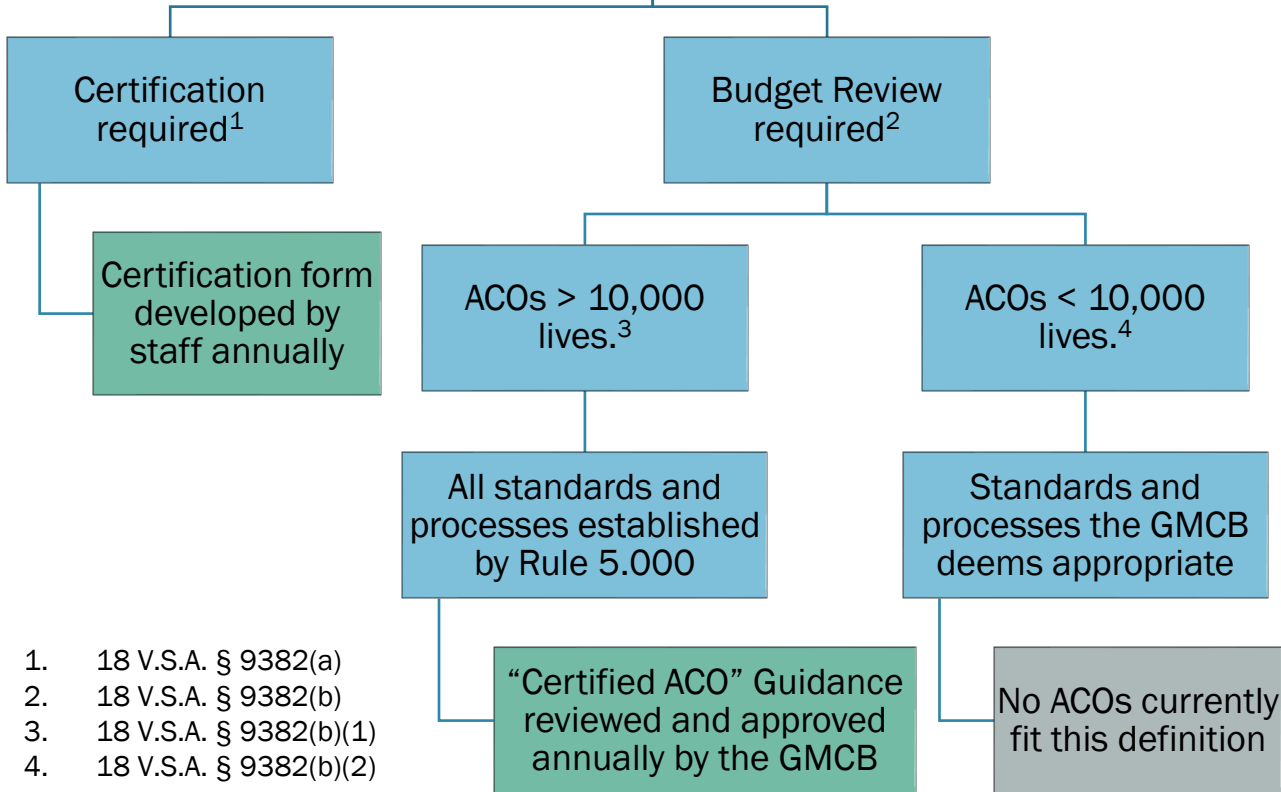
Certification required$^1$

Certification form developed by staff annually

Budget Review required$^2$

ACOs > 10,000 lives.$^3$

ACOs < 10,000 lives.$^4$

All standards and processes established by Rule 5.000

Standards and processes the GMCB deems appropriate

“Certified ACO” Guidance reviewed and approved annually by the GMCB

No ACOs currently fit this definition

1. 18 V.S.A. § 9382(a)
2. 18 V.S.A. § 9382(b)
3. 18 V.S.A. § 9382(b)(1)
4. 18 V.S.A. § 9382(b)(2)